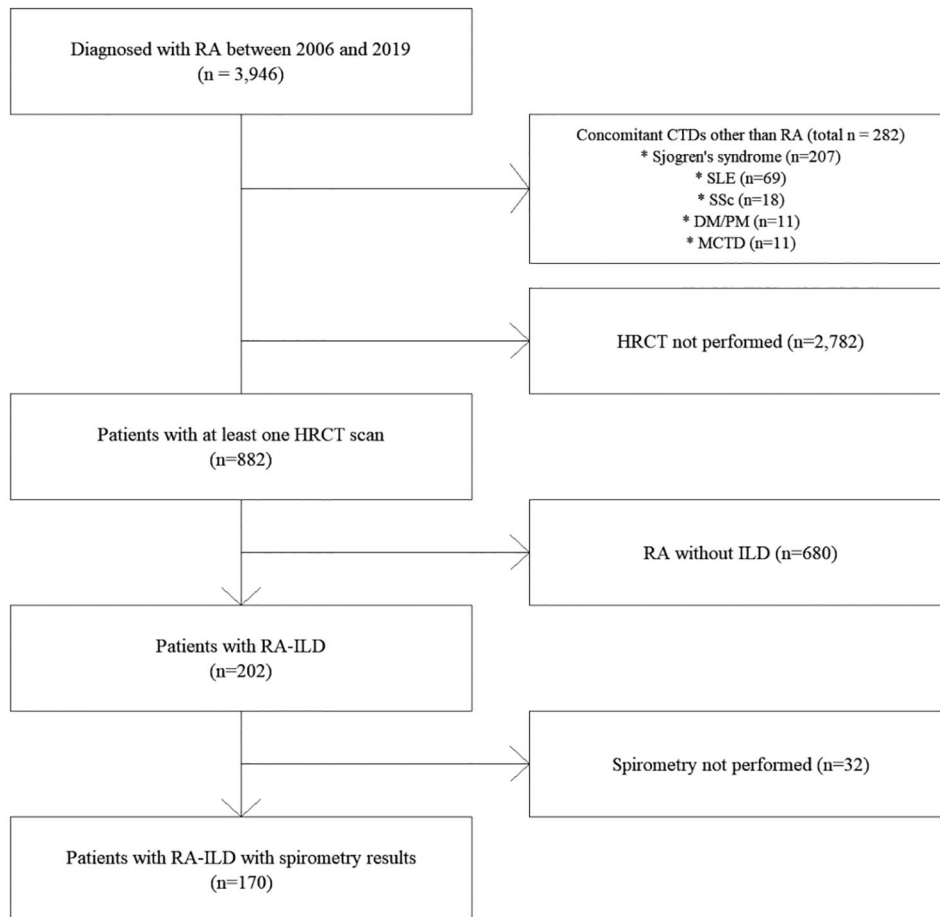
Diagnosed with RA between 2006 and 2019
(n = 3,946)

Concomitant CTDs other than RA (total n = 282)
* Sjogren's syndrome (n=207)
* SLE (n=69)
* SSc (n=18)
* DM/PM (n=11)
* MCTD (n=11)

HRCT not performed (n=2,782)

Patients with at least one HRCT scan
(n=882)

RA without ILD (n=680)

Patients with RA-ILD
(n=202)

Spirometry not performed (n=32)

Patients with RA-ILD with spirometry results
(n=170)